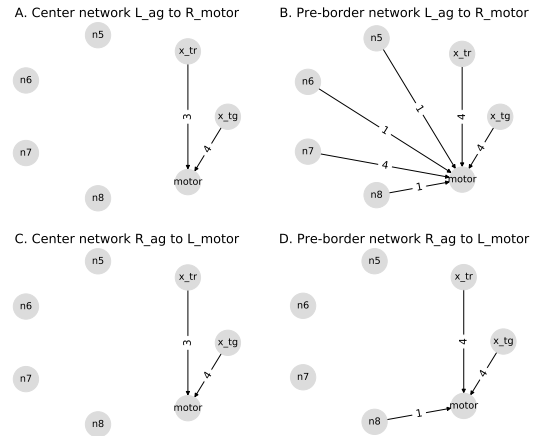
A. Center network L_ag to R_motor

n5
x_tr
n6
x_tg
3
4
n7
motor
n8

B. Pre-border network L_ag to R_motor

n5
x_tr
n6
x_tg
1
4
1
4
n7
4
n8
1
motor

C. Center network R_ag to L_motor

n5
x_tr
n6
x_tg
3
4
n7
motor
n8

D. Pre-border network R_ag to L_motor

n5
x_tr
n6
x_tg
4
4
n7
n8
1
motor